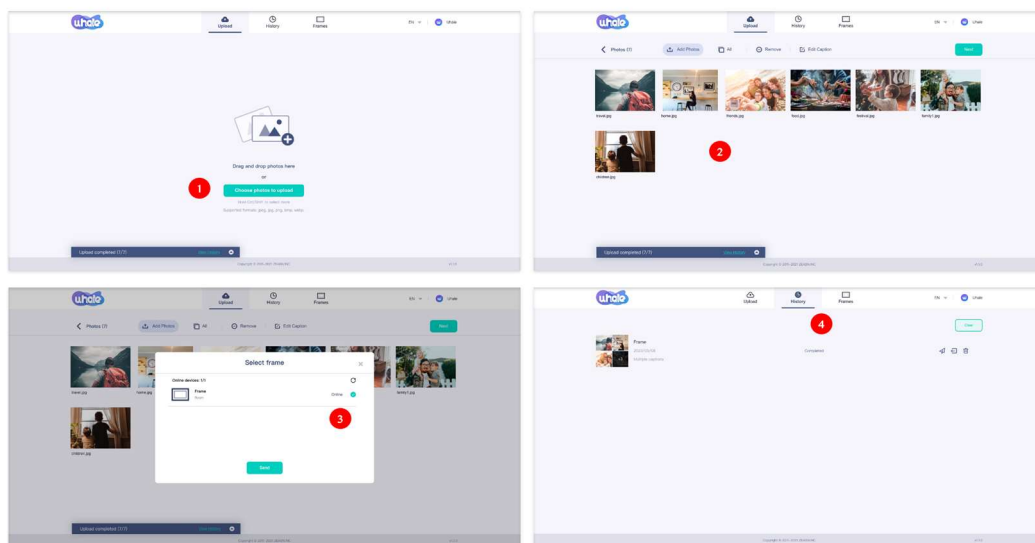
whale

Upload History Frames

EN Uhale

Drag and drop photos here

or

Choose photos to upload

1

Upload completed (7/7)

whale

Upload History Frames

EN Uhale

Photos (7) Add Photos All Remove Edit Caption

Next

travel.jpg home.jpg friends.jpg food.jpg festival.jpg family1.jpg

children.jpg

2

Upload completed (7/7)

whale

Upload History Frames

EN Uhale

Photos (7) Add Photos All Remove Edit Caption

Next

travel.jpg home.jpg family1.jpg

children.jpg

Select frame

Online devices: 1/1

Frame

Online

3

Send

Upload completed (7/7)

whale

Upload History Frames

EN Uhale

4

Clear

Frame

Completed